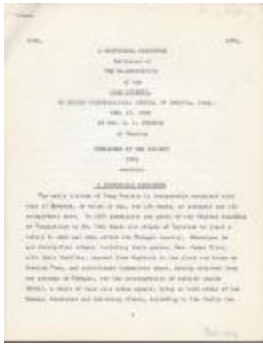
1846. 1896.

A HISTORICAL DISCOURSE
Delivered at
THE SEMI-CENTENNIAL
of the
IOWA SOCIETY,
IN DENMARK CONGREGATIONAL CHURCH, AT DENMARK, IOWA,
APRIL 22, 1896
BY REV. E. S. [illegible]
of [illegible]

PUBLISHED BY THE SOCIETY
1896

I. HISTORICAL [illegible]

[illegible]